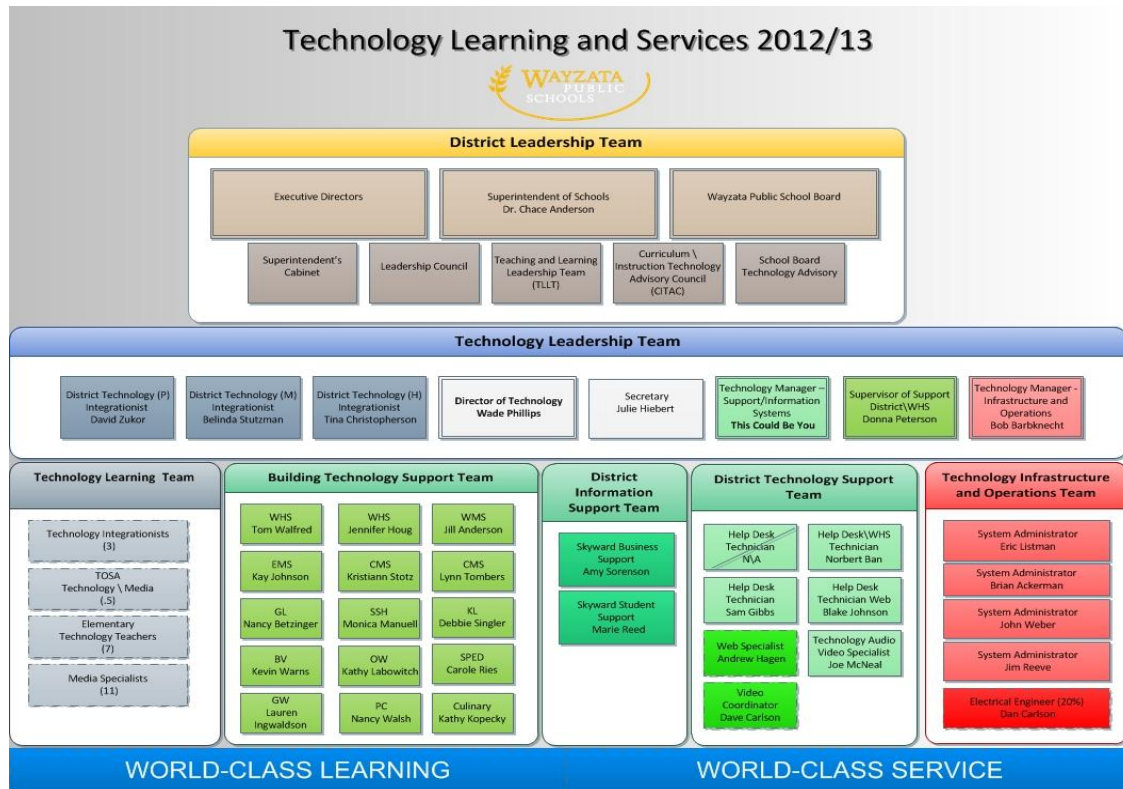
Technology Learning and Services 2012/13

WAYZATA PUBLIC SCHOOLS

District Leadership Team

Executive Directors

Superintendent of Schools
Dr. Chace Anderson

Wayzata Public School Board

Superintendent's Cabinet

Leadership Council

Teaching and Learning Leadership Team (TLLT)

Curriculum \ Instruction Technology Advisory Council (CITAC)

School Board Technology Advisory

Technology Leadership Team

District Technology (P) Integrationist
David Zukor

District Technology (M) Integrationist
Belinda Stutzman

District Technology (H) Integrationist
Tina Christopherson

Director of Technology
Wade Phillips

Secretary
Julie Hiebert

Technology Manager – Support/Information Systems
This Could Be You

Supervisor of Support District\WHS
Donna Peterson

Technology Manager - Infrastructure and Operations
Bob Barbknecht

Technology Learning Team

Technology Integrationists (3)

TOSA Technology \ Media (.5)

Elementary Technology Teachers (7)

Media Specialists (11)

Building Technology Support Team

WHS
Tom Walfred

WHS
Jennifer Houg

WMS
Jill Anderson

EMS
Kay Johnson

CMS
Kristiann Stotz

CMS
Lynn Tombers

GL
Nancy Betzinger

SSH
Monica Manuell

KL
Debbie Singler

BV
Kevin Warns

OW
Kathy Labowitch

SPED
Carole Ries

GW
Lauren Ingwaldson

PC
Nancy Walsh

Culinary
Kathy Kopecky

District Information Support Team

Skyward Business Support
Amy Sorenson

Skyward Student Support
Marie Reed

District Technology Support Team

Help Desk Technician
N\A

Help Desk\WHS Technician
Norbert Ban

Help Desk Technician
Sam Gibbs

Help Desk Technician Web
Blake Johnson

Web Specialist
Andrew Hagen

Technology Audio Video Specialist
Joe McNeal

Video Coordinator
Dave Carlson

Technology Infrastructure and Operations Team

System Administrator
Eric Listman

System Administrator
Brian Ackerman

System Administrator
John Weber

System Administrator
Jim Reeve

Electrical Engineer (20%)
Dan Carlson

WORLD-CLASS LEARNING

WORLD-CLASS SERVICE